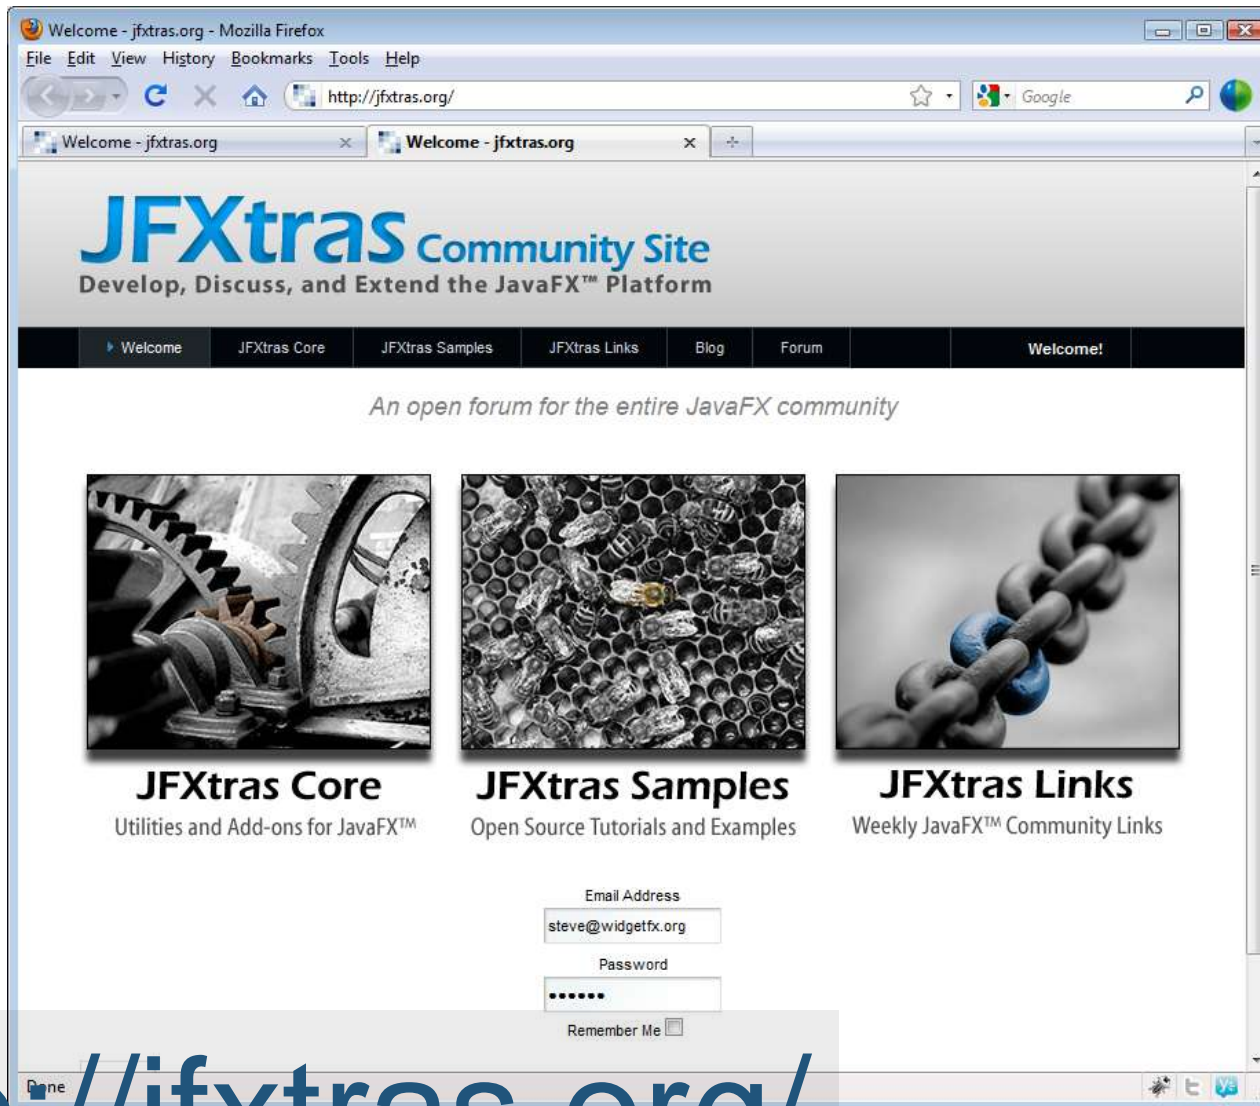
Welcome - jfxtras.org - Mozilla Firefox

File Edit View History Bookmarks Tools Help

http://jfxtras.org/

Google

Welcome - jfxtras.org

Welcome - jfxtras.org

JFXtras Community Site

Develop, Discuss, and Extend the JavaFX™ Platform

Welcome | JFXtras Core | JFXtras Samples | JFXtras Links | Blog | Forum | Welcome!

An open forum for the entire JavaFX community

JFXtras Core
Utilities and Add-ons for JavaFX™

JFXtras Samples
Open Source Tutorials and Examples

JFXtras Links
Weekly JavaFX™ Community Links

Email Address
steve@widgetfx.org
Password
••••••
Remember Me

Done

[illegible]://jfxtras.org/